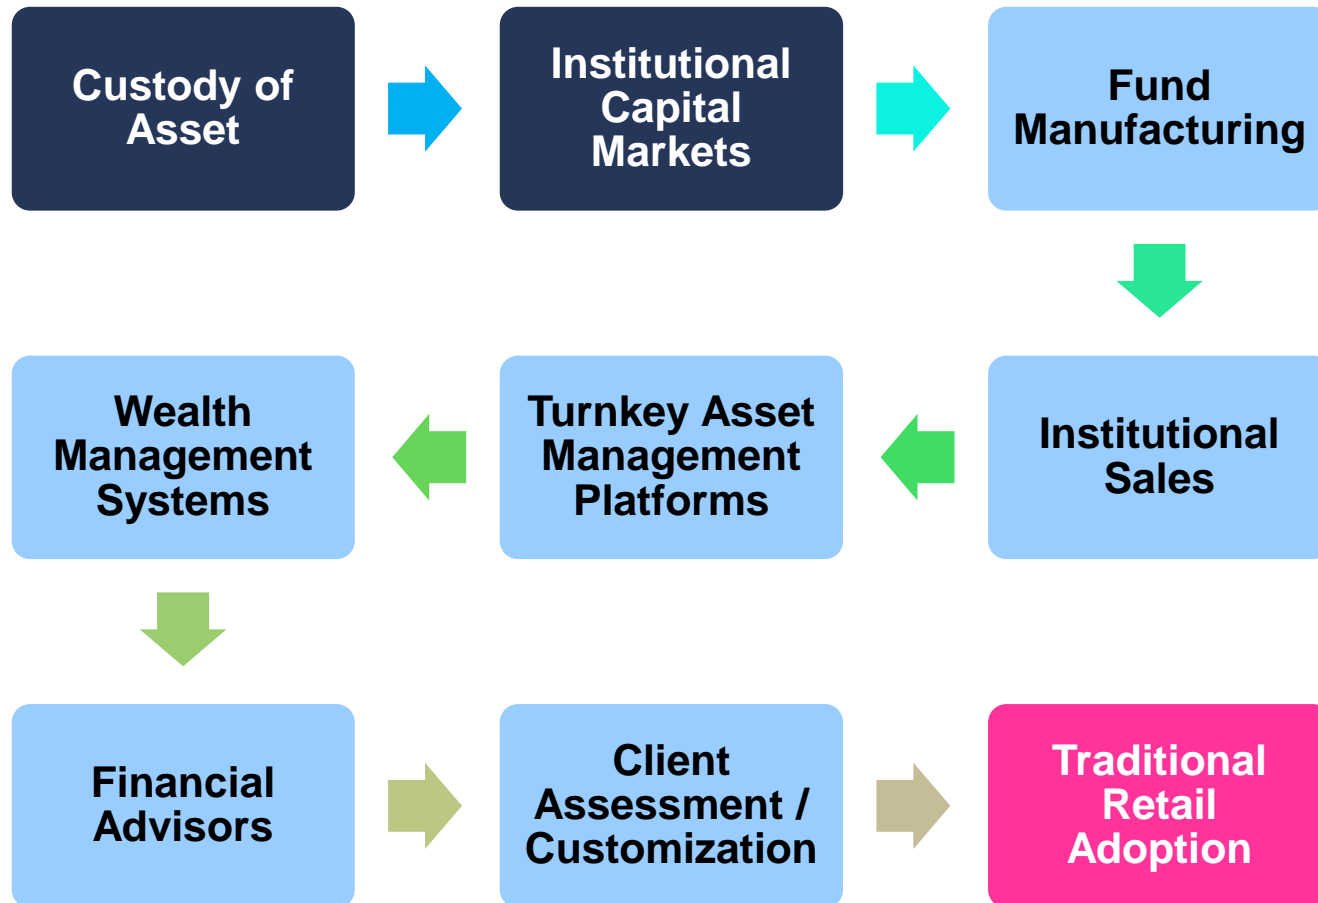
Custody of Asset

Institutional Capital Markets

Fund Manufacturing

Institutional Sales

Turnkey Asset Management Platforms

Wealth Management Systems

Financial Advisors

Client Assessment / Customization

Traditional Retail Adoption